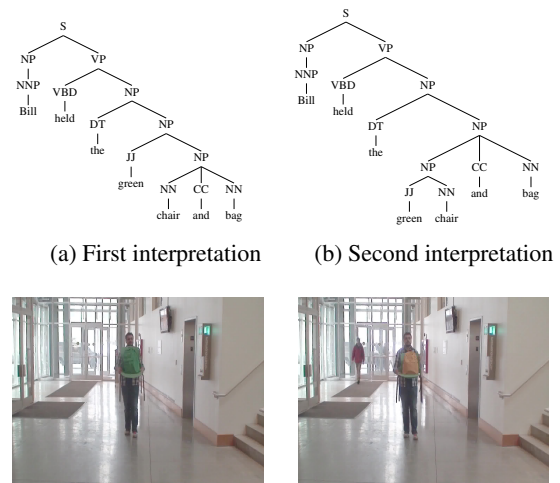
S
NP
NNP
Bill
VP
VBD
held
NP
DT
the
NP
JJ
green
NP
NN
chair
CC
and
NN
bag

(a) First interpretation

S
NP
NNP
Bill
VP
VBD
held
NP
DT
the
NP
NP
JJ
green
NN
chair
CC
and
NN
bag

(b) Second interpretation